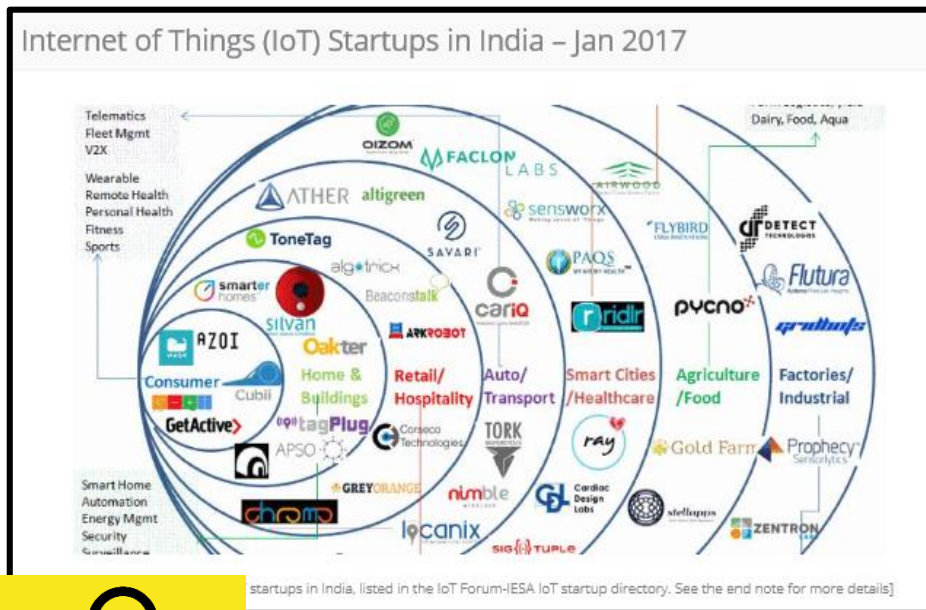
Internet of Things (IoT) Startups in India – Jan 2017

Telematics
Fleet Mgmt
V2X

Wearable
Remote Health
Personal Health
Fitness
Sports

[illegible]
Dairy, Food, Aqua

OIZOM
FACLON LABS
AIRWOOD
ATHER
altigreen
sensworx
SAVARI
FLYBIRD
DETECT TECHNOLOGIES
ToneTag
PAQS
Flutura
algotrick
smarter homes
Beaconstalk
cariQ
ridlr
pycno
silvan
ARKROBOT
AZOI
Oakter
Consumer
Cubii
Home & Buildings
Retail/ Hospitality
Auto/ Transport
Smart Cities /Healthcare
Agriculture /Food
Factories/ Industrial
GetActive
tagPlug
Corseco Technologies
TORK
ray
Gold Farm
Prophecy Sensorlytics
APSO
GREYORANGE
nimble
Cardiac Design Labs
stellapps
ZENTRON
chroma
locanix
SIG TUPLE

Smart Home
Automation
Energy Mgmt
Security
Surveillance

startups in India, listed in the IoT Forum-IESA IoT startup directory. See the end note for more details]